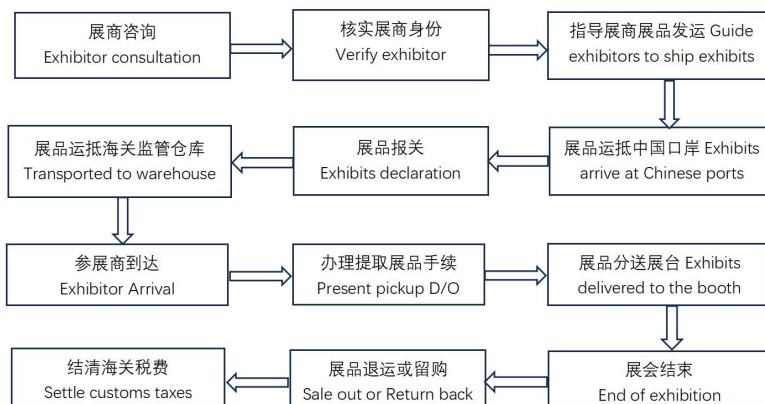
展商咨询
Exhibitor consultation

核实展商身份
Verify exhibitor

指导展商展品发运 Guide exhibitors to ship exhibits

展品运抵中国口岸 Exhibits arrive at Chinese ports

展品报关
Exhibits declaration

展品运抵海关监管仓库
Transported to warehouse

参展商到达
Exhibitor Arrival

办理提取展品手续
Present pickup D/O

展品分送展台 Exhibits delivered to the booth

展会结束
End of exhibition

展品退运或留购
Sale out or Return back

结清海关税费
Settle customs taxes